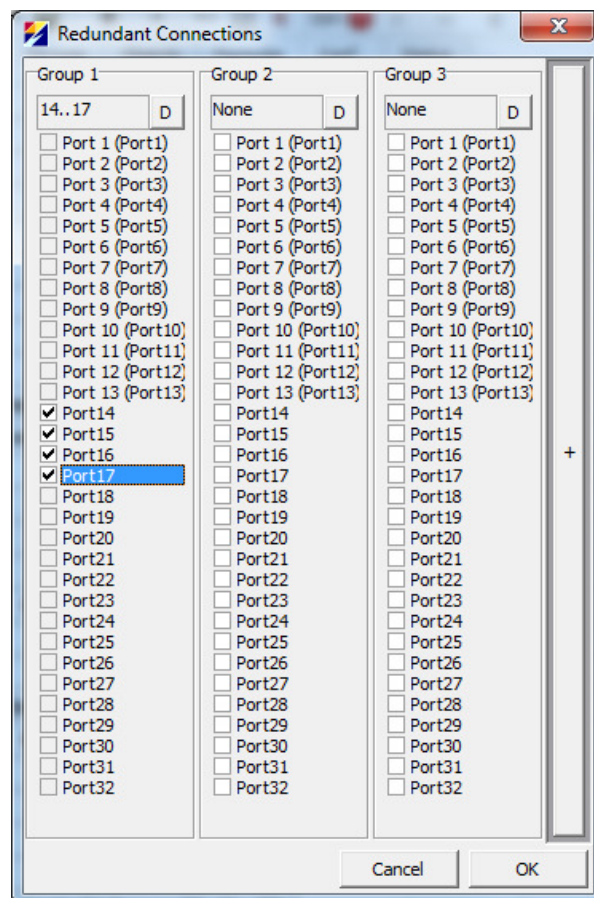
Redundant Connections

x

Group 1

14..17

D

Port 1 (Port1)
Port 2 (Port2)
Port 3 (Port3)
Port 4 (Port4)
Port 5 (Port5)
Port 6 (Port6)
Port 7 (Port7)
Port 8 (Port8)
Port 9 (Port9)
Port 10 (Port10)
Port 11 (Port11)
Port 12 (Port12)
Port 13 (Port13)
Port14
Port15
Port16
Port17
Port18
Port19
Port20
Port21
Port22
Port23
Port24
Port25
Port26
Port27
Port28
Port29
Port30
Port31
Port32

Group 2

None

D

Port 1 (Port1)
Port 2 (Port2)
Port 3 (Port3)
Port 4 (Port4)
Port 5 (Port5)
Port 6 (Port6)
Port 7 (Port7)
Port 8 (Port8)
Port 9 (Port9)
Port 10 (Port10)
Port 11 (Port11)
Port 12 (Port12)
Port 13 (Port13)
Port14
Port15
Port16
Port17
Port18
Port19
Port20
Port21
Port22
Port23
Port24
Port25
Port26
Port27
Port28
Port29
Port30
Port31
Port32

Group 3

None

D

Port 1 (Port1)
Port 2 (Port2)
Port 3 (Port3)
Port 4 (Port4)
Port 5 (Port5)
Port 6 (Port6)
Port 7 (Port7)
Port 8 (Port8)
Port 9 (Port9)
Port 10 (Port10)
Port 11 (Port11)
Port 12 (Port12)
Port 13 (Port13)
Port14
Port15
Port16
Port17
Port18
Port19
Port20
Port21
Port22
Port23
Port24
Port25
Port26
Port27
Port28
Port29
Port30
Port31
Port32

+

Cancel

OK